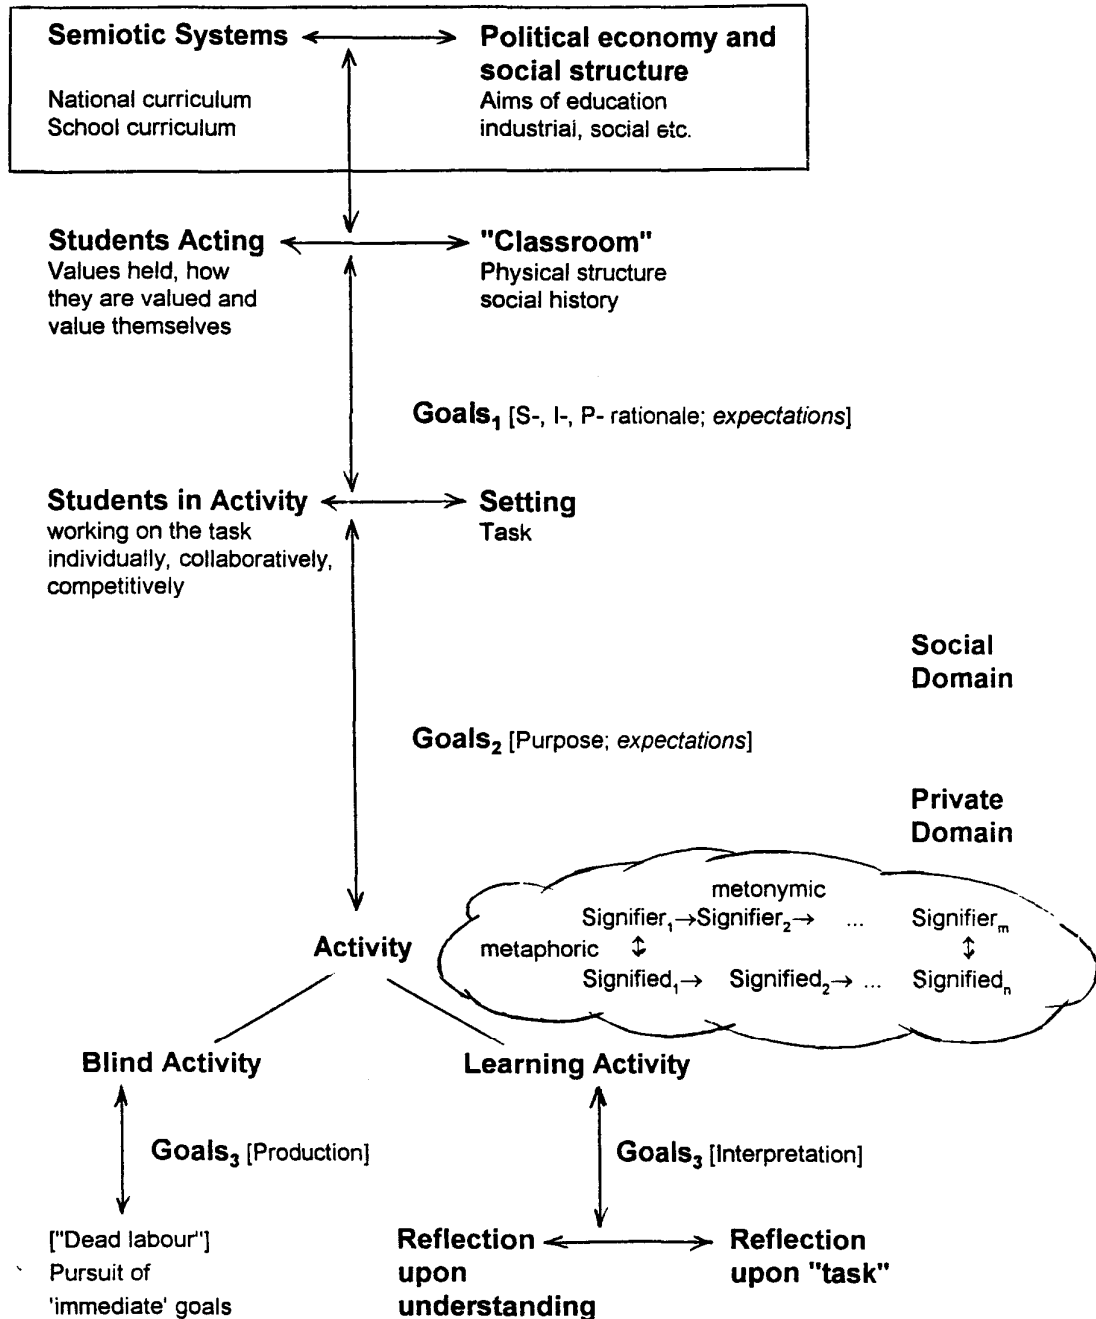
Semiotic Systems

National curriculum
School curriculum

Political economy and social structure
Aims of education
industrial, social etc.

Students Acting
Values held, how they are valued and value themselves

"Classroom"
Physical structure
social history

Goals$_1$ [S-, I-, P- rationale; *expectations*]

Students in Activity
working on the task individually, collaboratively, competitively

Setting
Task

Social Domain

Goals$_2$ [Purpose; *expectations*]

Private Domain

metonymic
Signifier$_1$→Signifier$_2$→ ... Signifier$_m$
metaphoric ↕ ↕
Signified$_1$→ Signified$_2$→ ... Signified$_n$

Activity

Blind Activity

Learning Activity

Goals$_3$ [Production]

Goals$_3$ [Interpretation]

["Dead labour"]
Pursuit of 'immediate' goals

Reflection upon understanding

Reflection upon "task"